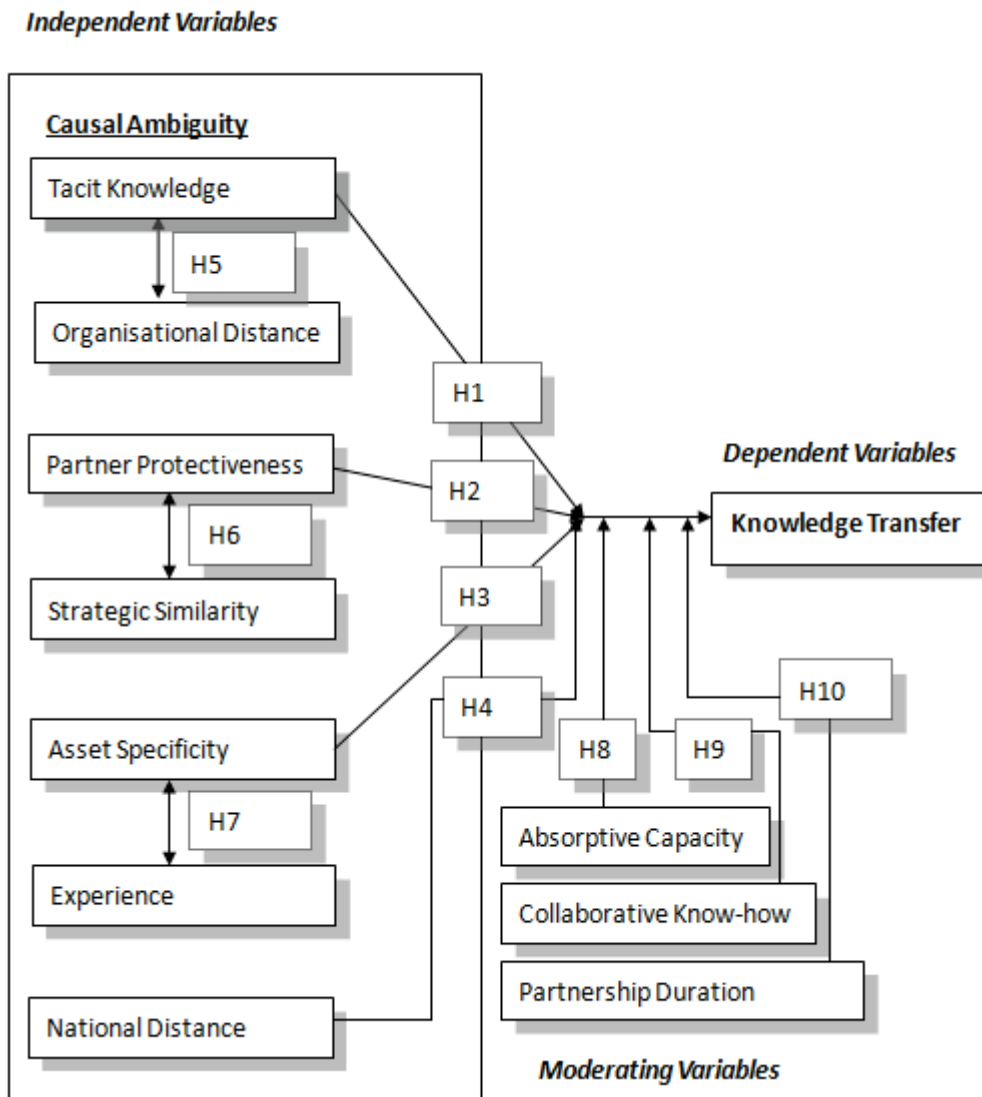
Independent Variables

Causal Ambiguity

Tacit Knowledge

H5

Organisational Distance

H1

Partner Protectiveness

H2

H6

Strategic Similarity

H3

H4

Asset Specificity

H7

Experience

National Distance

Dependent Variables

Knowledge Transfer

H10

H8

H9

Absorptive Capacity

Collaborative Know-how

Partnership Duration

Moderating Variables